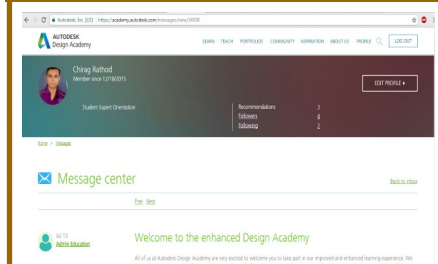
Autodesk, Inc [US] | https://academy.autodesk.com/messages/view/59008

AUTODESK
Design Academy

LEARN TEACH PORTFOLIOS COMMUNITY INSPIRATION ABOUT US PROFILE LOG OUT

Chirag Rathod
Member since 12/18/2015

Student Expert Orientation

Recommendations 3
Followers 4
Following 2

EDIT PROFILE ▸

Home > Message

Message center

Back to inbox

Prev Next

Jul 13
Admin Education

Welcome to the enhanced Design Academy

All of us at Autodesk Design Academy are very excited to welcome you to take part in our improved and enhanced learning experience. We